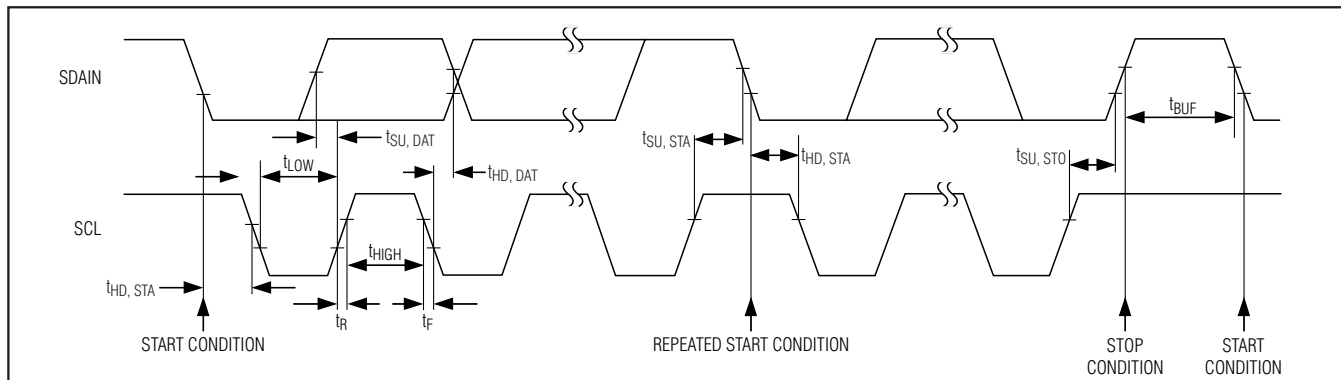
SDAIN

SCL

$t_{SU, DAT}$

$t_{LOW}$

$t_{HD, DAT}$

$t_{SU, STA}$

$t_{HD, STA}$

$t_{SU, STO}$

$t_{BUF}$

$t_{HIGH}$

$t_{HD, STA}$

$t_R$

$t_F$

START CONDITION

REPEATED START CONDITION

STOP CONDITION

START CONDITION